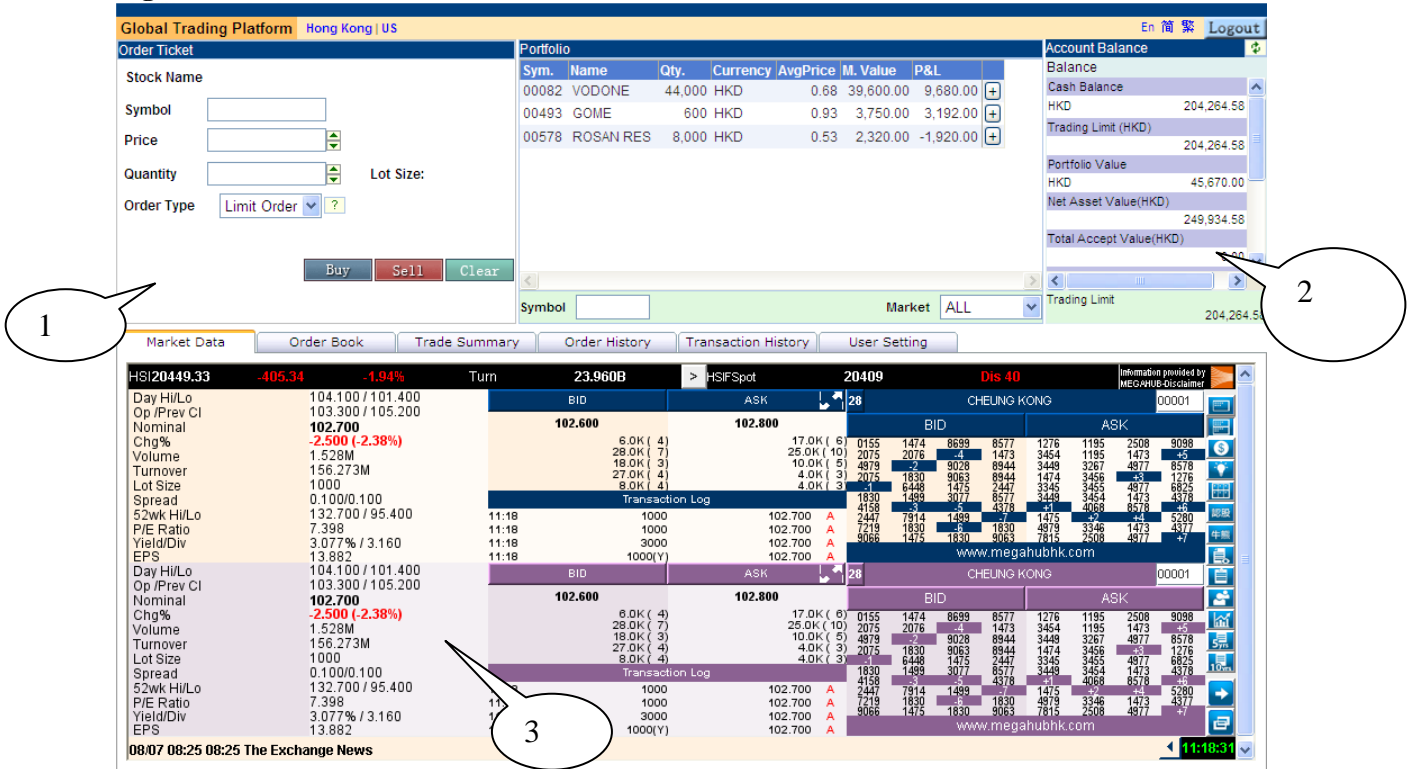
Global Trading Platform Hong Kong | US

En 简 繁 Logout

Order Ticket

Stock Name

Symbol

Price

Quantity

Lot Size:

Order Type Limit Order ?

Buy Sell Clear

Portfolio

| Sym. | Name | Qty. | Currency | AvgPrice | M. Value | P&L |
|---|---|---|---|---|---|---|
| 00082 | VODONE | 44,000 | HKD | 0.68 | 39,600.00 | 9,680.00 |
| 00493 | GOME | 600 | HKD | 0.93 | 3,750.00 | 3,192.00 |
| 00578 | ROSAN RES | 8,000 | HKD | 0.53 | 2,320.00 | -1,920.00 |

Symbol

Market ALL

Account Balance

Balance

Cash Balance

HKD 204,264.58

Trading Limit (HKD)

204,264.58

Portfolio Value

HKD 45,670.00

Net Asset Value(HKD)

249,934.58

Total Accept Value(HKD)

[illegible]

Trading Limit

204,264.5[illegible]

1

2

Market Data Order Book Trade Summary Order History Transaction History User Setting

HSI20449.33 -405.34 -1.94% Turn 23.960B HSIFSpot 20409 Dis 40

Information provided by MEGAHUB-Disclaimer

Day Hi/Lo 104.100 / 101.400
Op /Prev Cl 103.300 / 105.200
Nominal 102.700
Chg% -2.500 (-2.38%)
Volume 1.528M
Turnover 156.273M
Lot Size 1000
Spread 0.100/0.100
52wk Hi/Lo 132.700 / 95.400
P/E Ratio 7.398
Yield/Div 3.077% / 3.160
EPS 13.882

BID ASK

102.600 102.800

6.0K ( 4) 17.0K ( 6)
28.0K ( 7) 25.0K ( 10)
18.0K ( 3) 10.0K ( 5)
27.0K ( 4) 4.0K ( 3)
8.0K ( 4) 4.0K ( 3)

Transaction Log

11:18 1000 102.700 A
11:18 1000 102.700 A
11:18 3000 102.700 A
11:18 1000(Y) 102.700 A

28 CHEUNG KONG 00001

BID ASK

0155 1474 8699 8577 1276 1195 2508 9098
2075 2076 -4 1473 3454 1195 1473 +5
4979 -2 9028 8944 3449 3267 4977 8578
2075 1830 9063 8944 1474 3456 +3 1276
-1 6448 1475 2447 3345 3455 4977 6825
1830 1499 3077 8577 3449 3454 1473 4378
4158 -3 -5 4378 +1 4068 8578 +6
2447 7914 1499 -7 1475 +2 +4 5280
7219 1830 -6 1830 4979 3346 1473 4377
9066 1475 1830 9063 7815 2508 4977 +7

www.megahubhk.com

Day Hi/Lo 104.100 / 101.400
Op /Prev Cl 103.300 / 105.200
Nominal 102.700
Chg% -2.500 (-2.38%)
Volume 1.528M
Turnover 156.273M
Lot Size 1000
Spread 0.100/0.100
52wk Hi/Lo 132.700 / 95.400
P/E Ratio 7.398
Yield/Div 3.077% / 3.160
EPS 13.882

BID ASK

102.600 102.800

6.0K ( 4) 17.0K ( 6)
28.0K ( 7) 25.0K ( 10)
18.0K ( 3) 10.0K ( 5)
27.0K ( 4) 4.0K ( 3)
8.0K ( 4) 4.0K ( 3)

Transaction Log

1000 102.700 A
11 1000 102.700 A
11 3000 102.700 A
1000(Y) 102.700 A

28 CHEUNG KONG 00001

BID ASK

0155 1474 8699 8577 1276 1195 2508 9098
2075 2076 -4 1473 3454 1195 1473 +5
4979 -2 9028 8944 3449 3267 4977 8578
2075 1830 9063 8944 1474 3456 +3 1276
-1 6448 1475 2447 3345 3455 4977 6825
1830 1499 3077 8577 3449 3454 1473 4378
4158 -3 -5 4378 +1 4068 8578 +6
2447 7914 1499 -7 1475 +2 +4 5280
7219 1830 -6 1830 4979 3346 1473 4377
9066 1475 1830 9063 7815 2508 4977 +7

www.megahubhk.com

3

08/07 08:25 08:25 The Exchange News

11:18:31